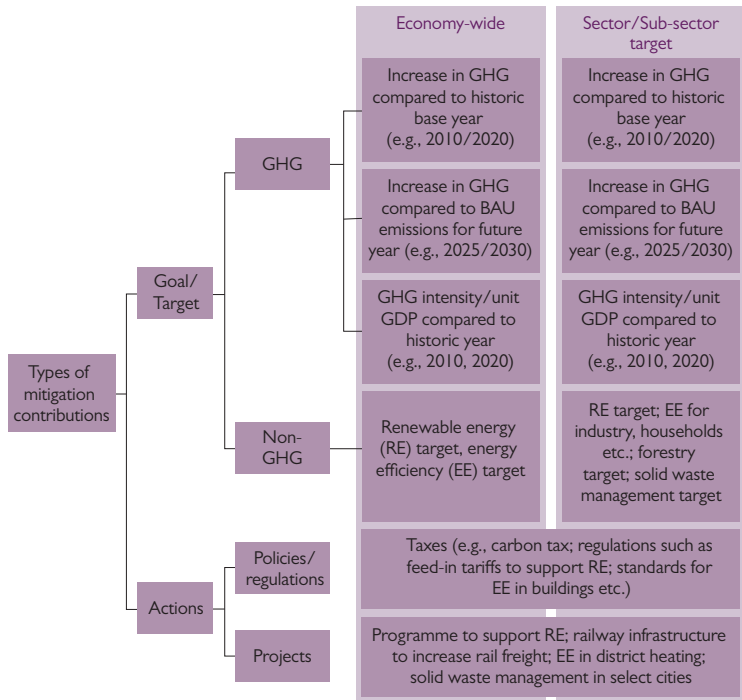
Economy-wide

Sector/Sub-sector target

Types of mitigation contributions

Goal/ Target

GHG

Increase in GHG compared to historic base year (e.g., 2010/2020)

Increase in GHG compared to historic base year (e.g., 2010/2020)

Increase in GHG compared to BAU emissions for future year (e.g., 2025/2030)

Increase in GHG compared to BAU emissions for future year (e.g., 2025/2030)

GHG intensity/unit GDP compared to historic year (e.g., 2010, 2020)

GHG intensity/unit GDP compared to historic year (e.g., 2010, 2020)

Non-GHG

Renewable energy (RE) target, energy efficiency (EE) target

RE target; EE for industry, households etc.; forestry target; solid waste management target

Actions

Policies/ regulations

Taxes (e.g., carbon tax; regulations such as feed-in tariffs to support RE; standards for EE in buildings etc.)

Projects

Programme to support RE; railway infrastructure to increase rail freight; EE in district heating; solid waste management in select cities